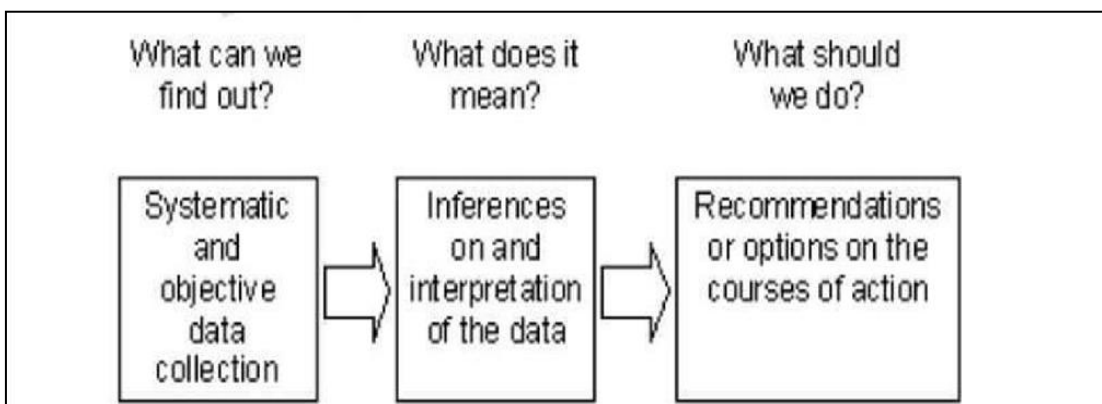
What can we find out?

What does it mean?

What should we do?

Systematic and objective data collection

Inferences on and interpretation of the data

Recommendations or options on the courses of action